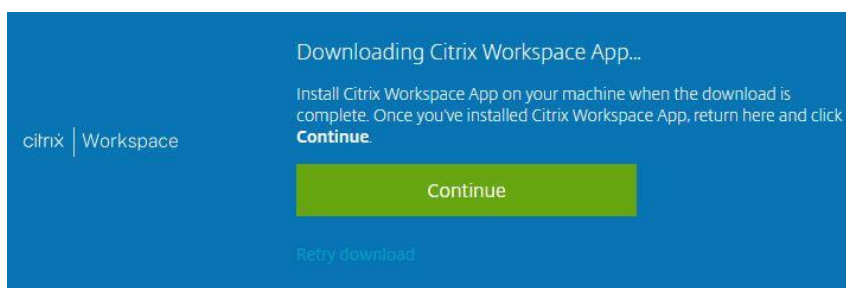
citrix | Workspace

Downloading Citrix Workspace App...

Install Citrix Workspace App on your machine when the download is complete. Once you've installed Citrix Workspace App, return here and click **Continue**.

Continue

Retry download